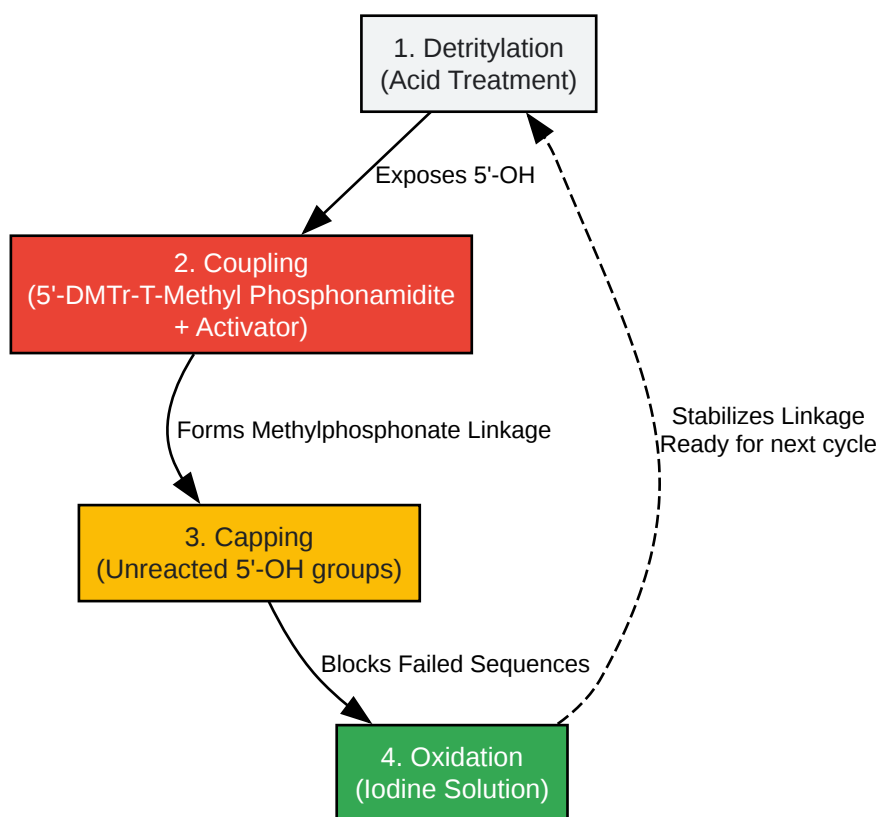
1. Detritylation
(Acid Treatment)

Exposes 5'-OH

2. Coupling
(5'-DMTr-T-Methyl Phosphonamidite
+ Activator)

Forms Methylphosphonate Linkage

3. Capping
(Unreacted 5'-OH groups)

Blocks Failed Sequences

4. Oxidation
(Iodine Solution)

Stabilizes Linkage
Ready for next cycle